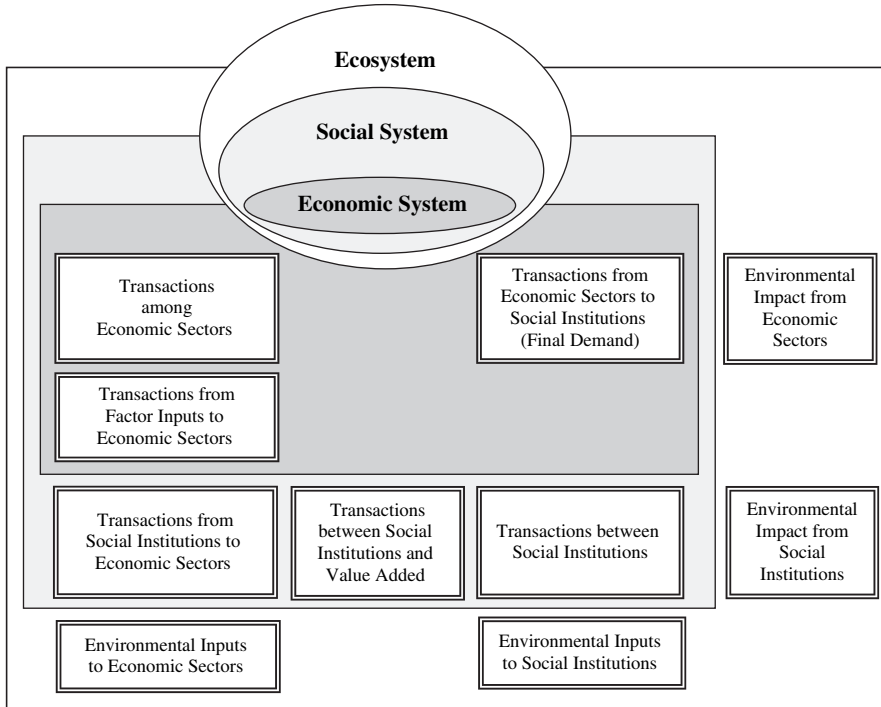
Ecosystem

Social System

Economic System

Transactions among Economic Sectors

Transactions from Economic Sectors to Social Institutions (Final Demand)

Environmental Impact from Economic Sectors

Transactions from Factor Inputs to Economic Sectors

Transactions from Social Institutions to Economic Sectors

Transactions between Social Institutions and Value Added

Transactions between Social Institutions

Environmental Impact from Social Institutions

Environmental Inputs to Economic Sectors

Environmental Inputs to Social Institutions